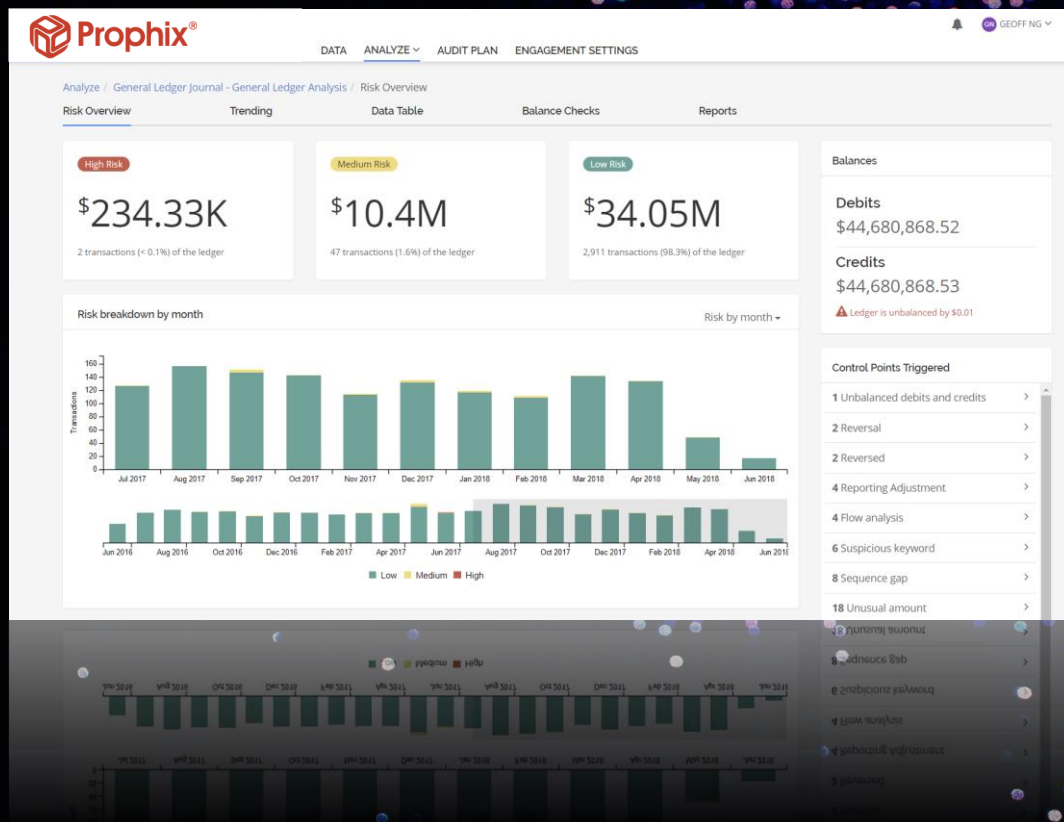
Prophix®

DATA ANALYZE AUDIT PLAN ENGAGEMENT SETTINGS

GN GEOFF NG

Analyze / General Ledger Journal - General Ledger Analysis / Risk Overview

Risk Overview Trending Data Table Balance Checks Reports

High Risk
$234.33K
2 transactions (< 0.1%) of the ledger

Medium Risk
$10.4M
47 transactions (1.6%) of the ledger

Low Risk
$34.05M
2,911 transactions (98.3%) of the ledger

Balances

Debits
$44,680,868.52

Credits
$44,680,868.53

Ledger is unbalanced by $0.01

Risk breakdown by month

Risk by month

Transactions

160
140
120
100
80
60
40
20
0

Jul 2017 Aug 2017 Sep 2017 Oct 2017 Nov 2017 Dec 2017 Jan 2018 Feb 2018 Mar 2018 Apr 2018 May 2018 Jun 2018

Jun 2016 Aug 2016 Oct 2016 Dec 2016 Feb 2017 Apr 2017 Jun 2017 Aug 2017 Oct 2017 Dec 2017 Feb 2018 Apr 2018 Jun 2018

Low Medium High

Control Points Triggered

1 Unbalanced debits and credits
2 Reversal
2 Reversed
4 Reporting Adjustment
4 Flow analysis
6 Suspicious keyword
8 Sequence gap
18 Unusual amount